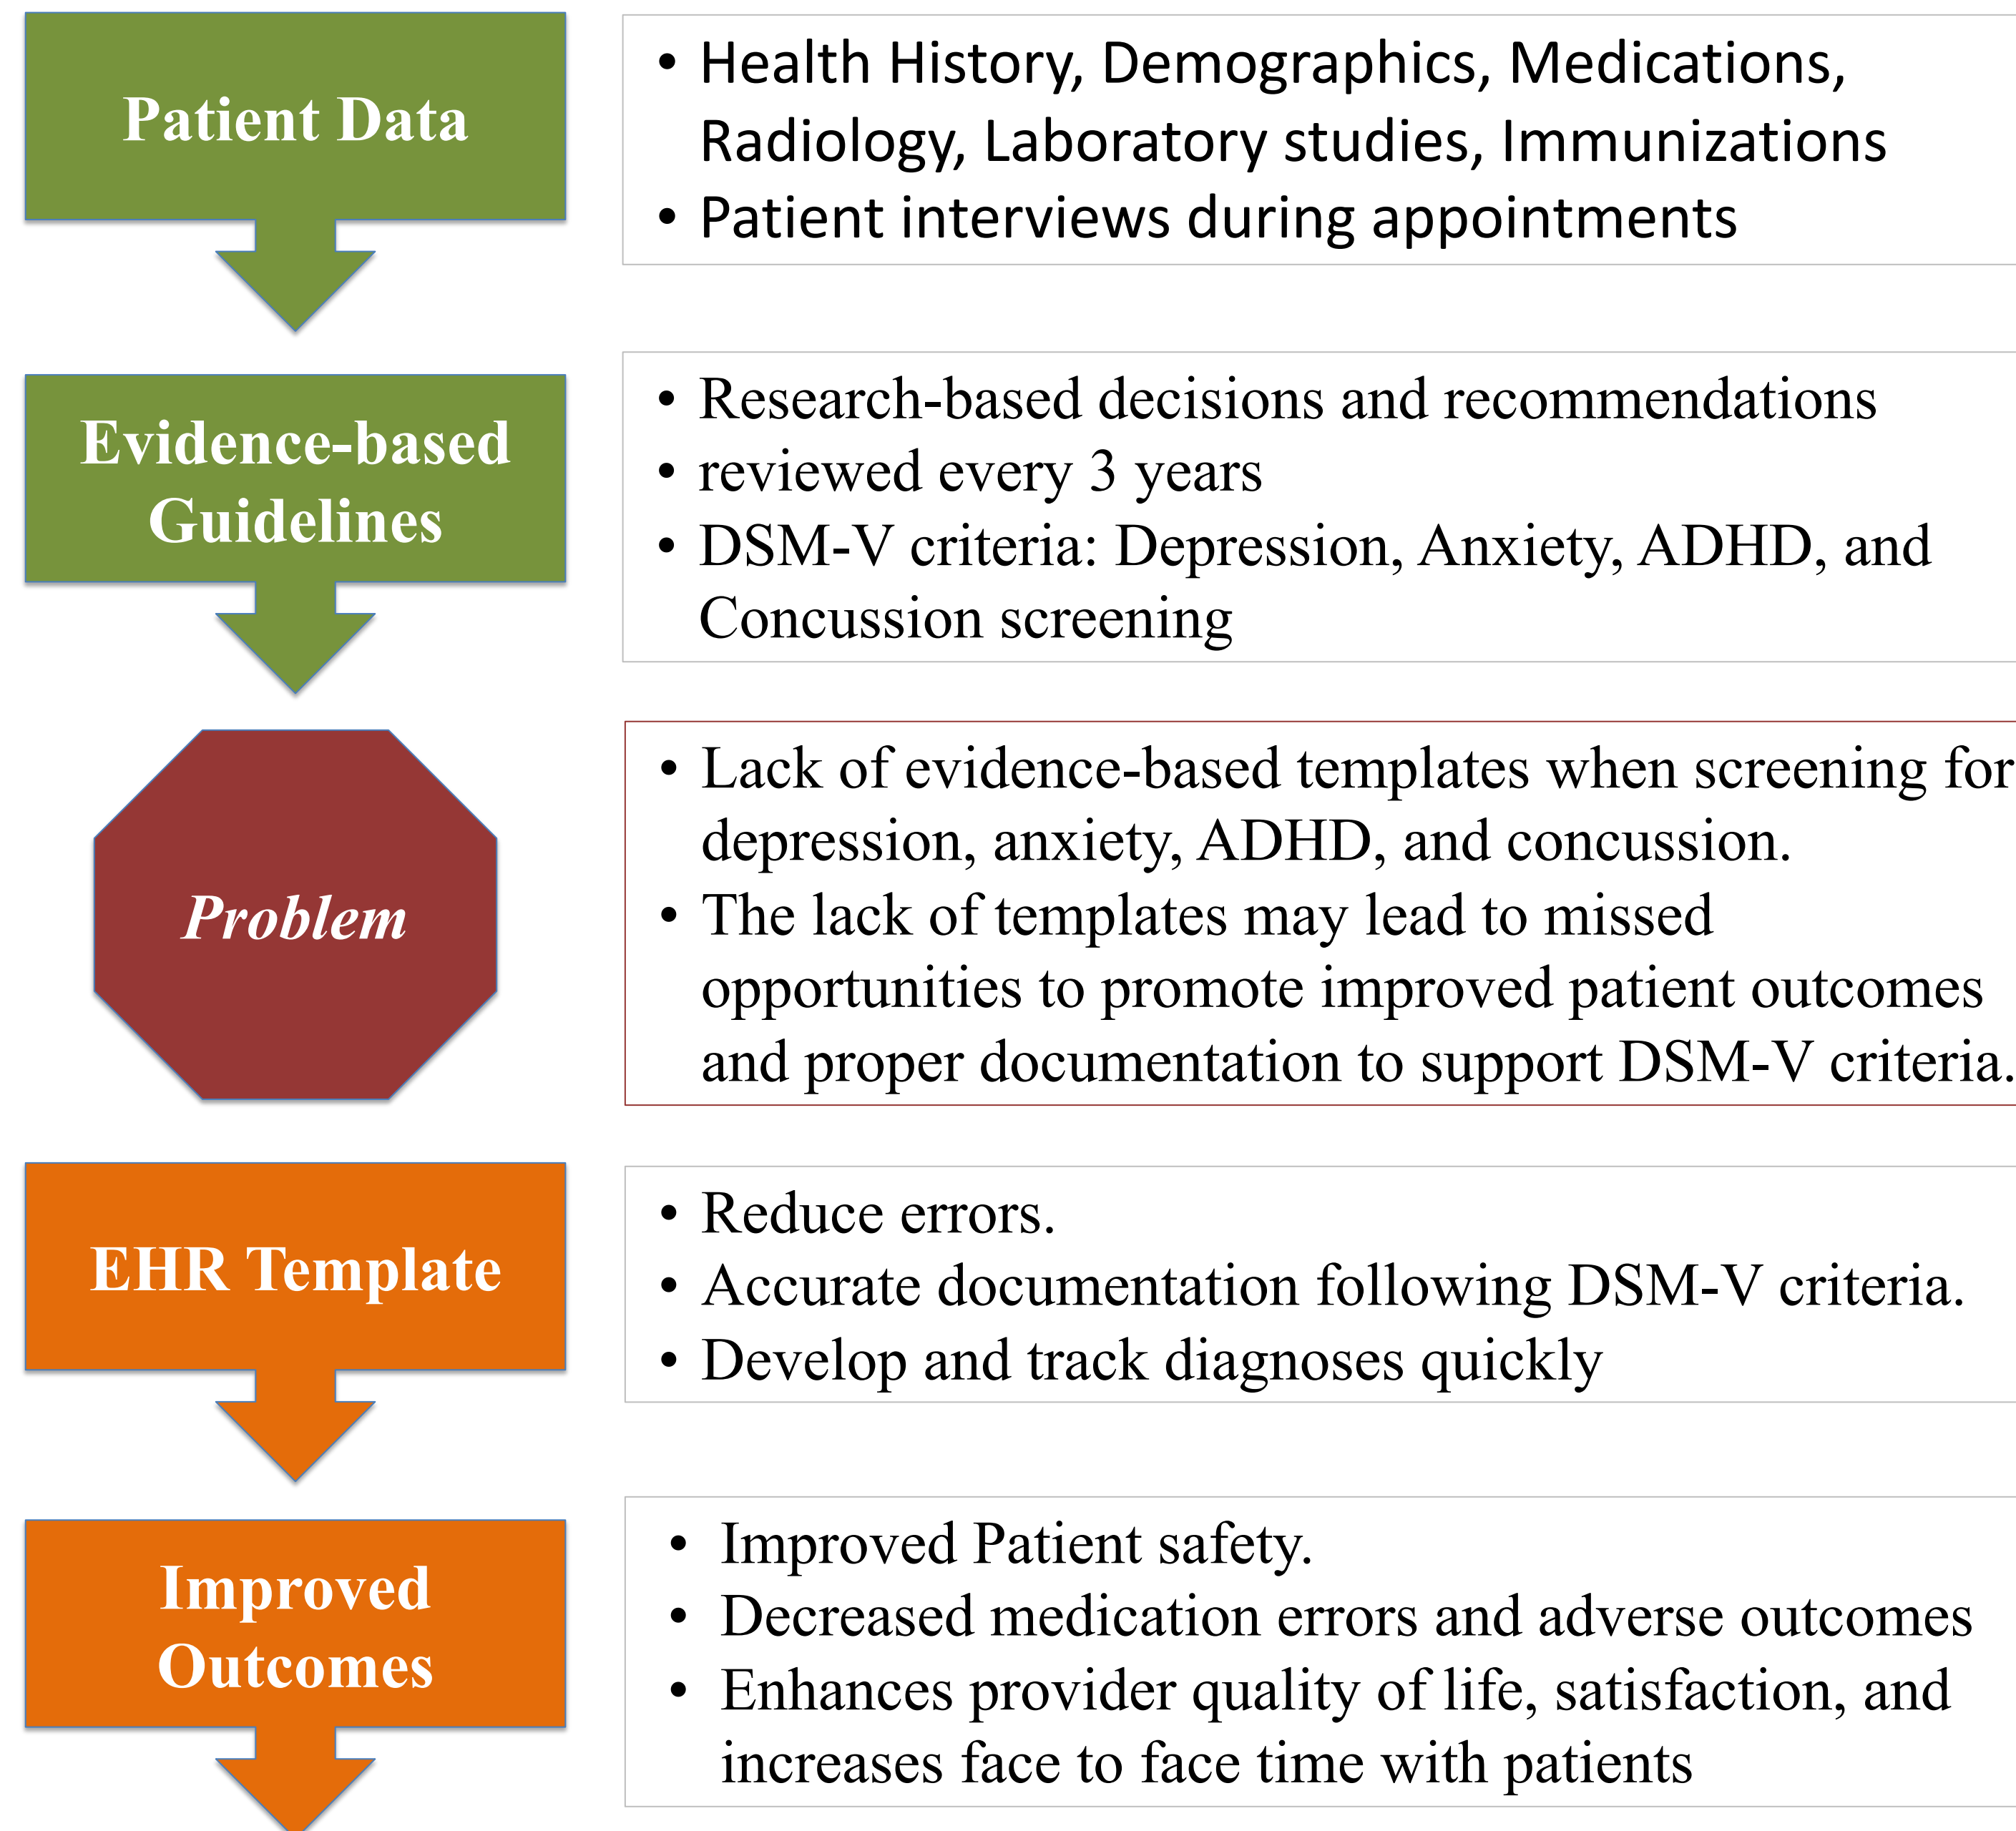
Patient Data

• Health History, Demographics, Medications, Radiology, Laboratory studies, Immunizations
• Patient interviews during appointments

Evidence-based Guidelines

• Research-based decisions and recommendations
• reviewed every 3 years
• DSM-V criteria: Depression, Anxiety, ADHD, and Concussion screening

Problem

• Lack of evidence-based templates when screening for depression, anxiety, ADHD, and concussion.
• The lack of templates may lead to missed opportunities to promote improved patient outcomes and proper documentation to support DSM-V criteria.

EHR Template

• Reduce errors.
• Accurate documentation following DSM-V criteria.
• Develop and track diagnoses quickly

Improved Outcomes

• Improved Patient safety.
• Decreased medication errors and adverse outcomes
• Enhances provider quality of life, satisfaction, and increases face to face time with patients